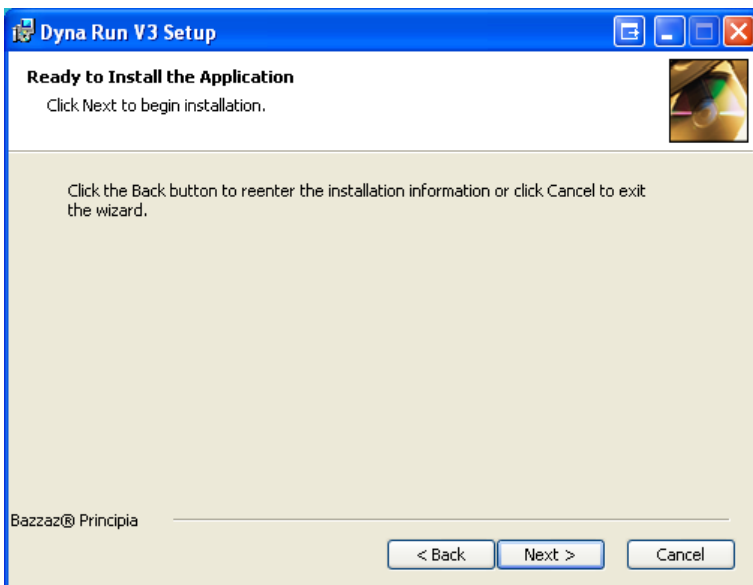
Dyna Run V3 Setup

Ready to Install the Application

Click Next to begin installation.

Click the Back button to reenter the installation information or click Cancel to exit the wizard.

Bazzaz® Principia

< Back

Next >

Cancel